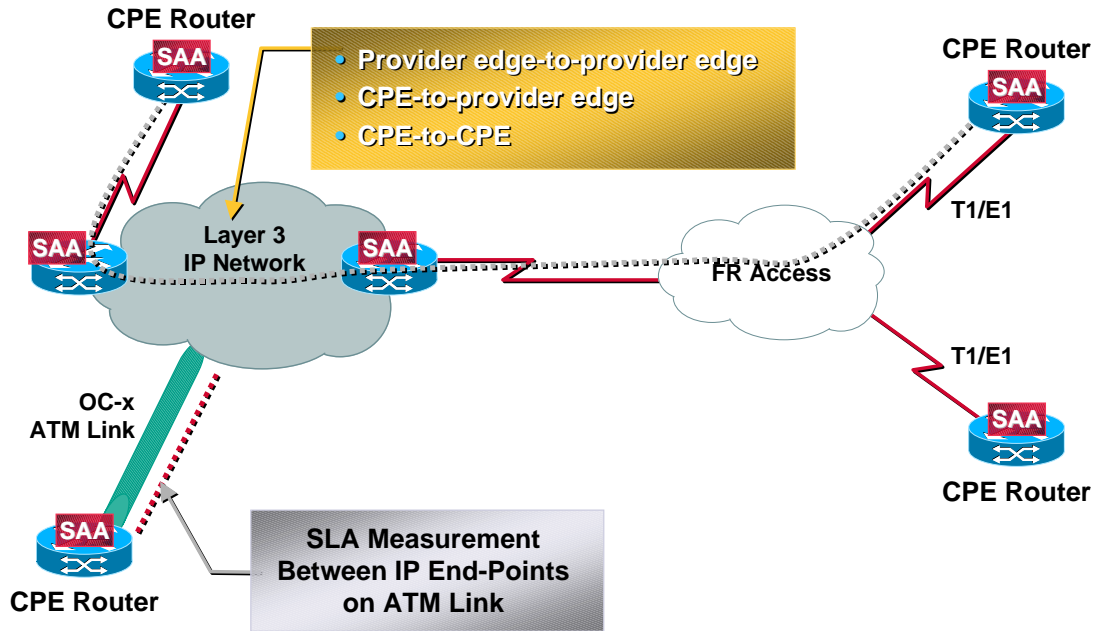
CPE Router

SAA

• Provider edge-to-provider edge
• CPE-to-provider edge
• CPE-to-CPE

CPE Router

SAA

SAA

Layer 3
IP Network

SAA

T1/E1

FR Access

T1/E1

OC-x
ATM Link

SAA

CPE Router

SAA

CPE Router

SLA Measurement
Between IP End-Points
on ATM Link